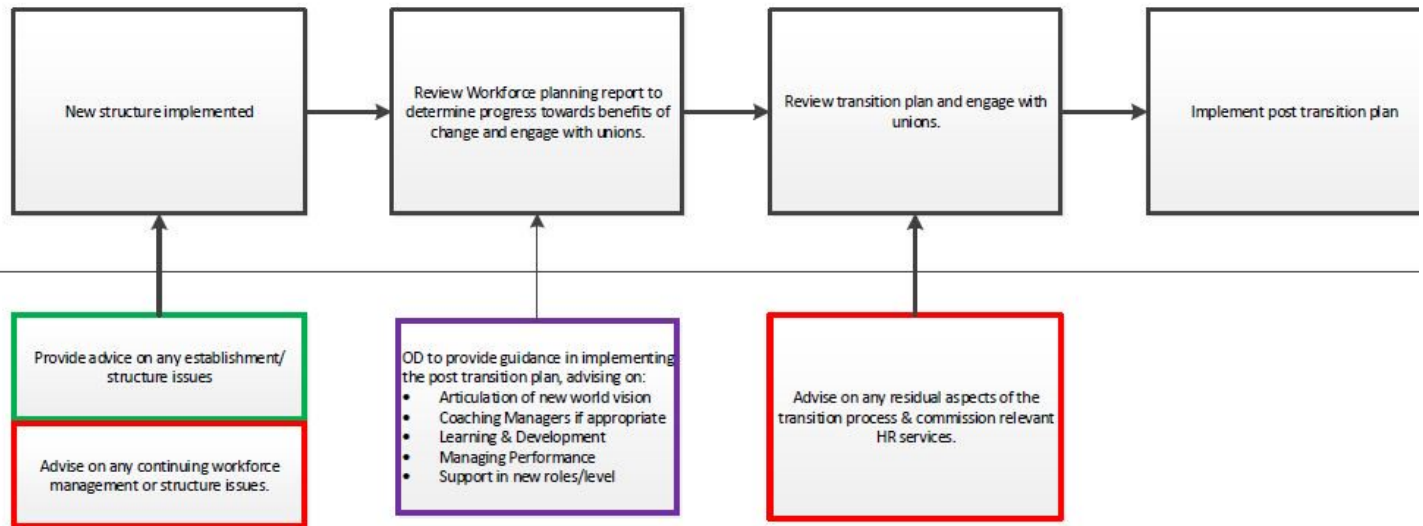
New structure implemented

Review Workforce planning report to determine progress towards benefits of change and engage with unions.

Review transition plan and engage with unions.

Implement post transition plan

Provide advice on any establishment/ structure issues

Advise on any continuing workforce management or structure issues.

OD to provide guidance in implementing the post transition plan, advising on:
- Articulation of new world vision
- Coaching Managers if appropriate
- Learning & Development
- Managing Performance
- Support in new roles/level

Advise on any residual aspects of the transition process & commission relevant HR services.